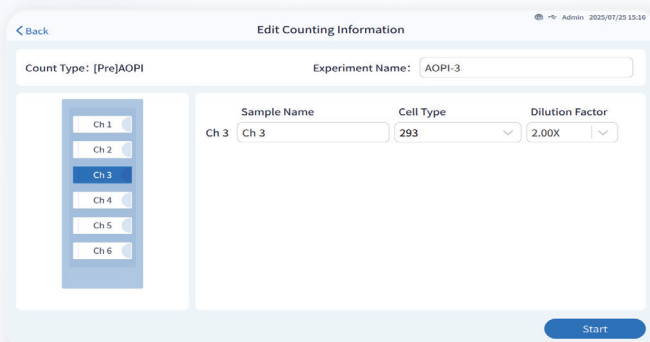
Admin 2025/07/25 15:16

< Back

Edit Counting Information

Count Type: [Pre]AOPI

Experiment Name: AOPI-3

Ch 1
Ch 2
Ch 3
Ch 4
Ch 5
Ch 6

| | Sample Name | Cell Type | Dilution Factor |
|---|---|---|---|
| Ch 3 | Ch 3 | 293 | 2.00X |

Start